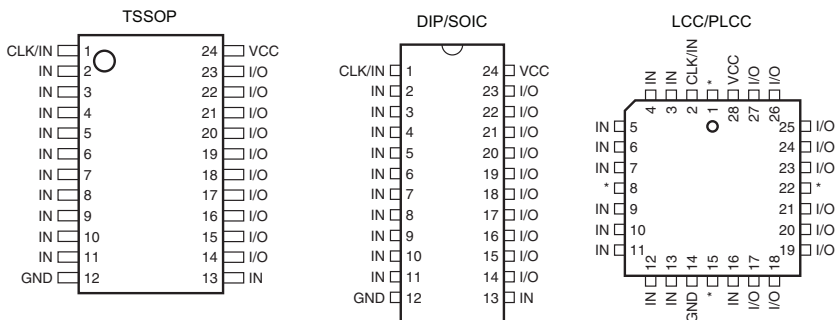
TSSOP

CLK/IN 1
IN 2
IN 3
IN 4
IN 5
IN 6
IN 7
IN 8
IN 9
IN 10
IN 11
GND 12

24 VCC
23 I/O
22 I/O
21 I/O
20 I/O
19 I/O
18 I/O
17 I/O
16 I/O
15 I/O
14 I/O
13 IN

DIP/SOIC

CLK/IN 1
IN 2
IN 3
IN 4
IN 5
IN 6
IN 7
IN 8
IN 9
IN 10
IN 11
GND 12

24 VCC
23 I/O
22 I/O
21 I/O
20 I/O
19 I/O
18 I/O
17 I/O
16 I/O
15 I/O
14 I/O
13 IN

LCC/PLCC

IN 4
IN 3
CLK/IN 2
* 1
VCC 28
I/O 27
I/O 26

IN 5
IN 6
IN 7
* 8
IN 9
IN 10
IN 11

25 I/O
24 I/O
23 I/O
22 *
21 I/O
20 I/O
19 I/O

12 IN
13 IN
14 GND
15 *
16 IN
17 I/O
18 I/O